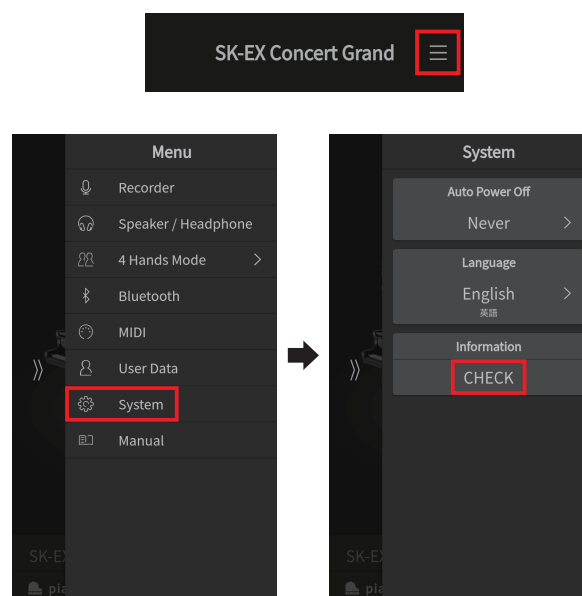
SK-EX Concert Grand

Menu

Recorder

Speaker / Headphone

4 Hands Mode

Bluetooth

MIDI

User Data

System

Manual

SK-EX

pia

System

Auto Power Off

Never

Language

English

英語

Information

CHECK

SK-EX

pia